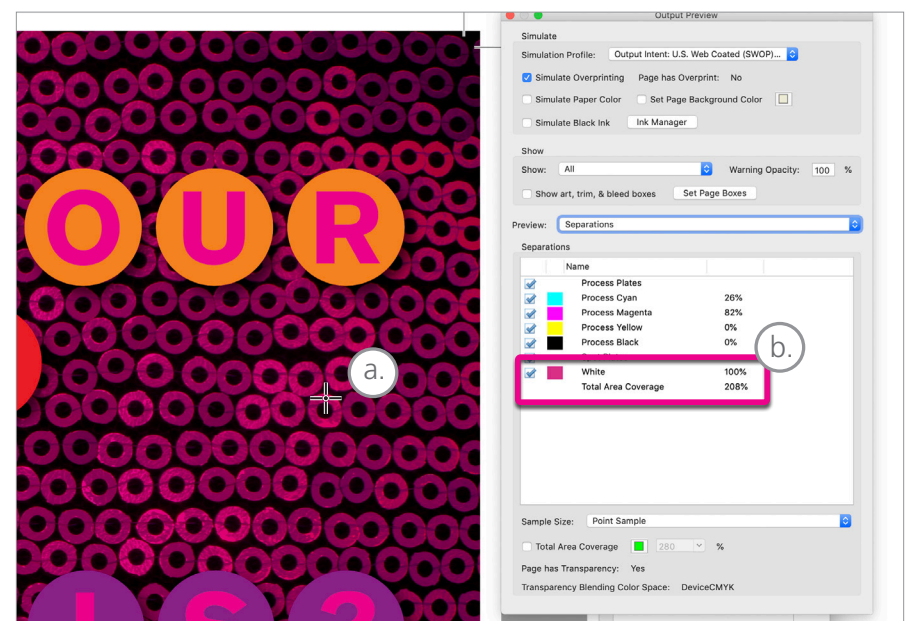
OUR

a.

Output Preview

Simulate

Simulation Profile: Output Intent: U.S. Web Coated (SWOP)...

Simulate Overprinting Page has Overprint: No

Simulate Paper Color Set Page Background Color

Simulate Black Ink Ink Manager

Show

Show: All Warning Opacity: 100 %

Show art, trim, & bleed boxes Set Page Boxes

Preview: Separations

Separations

| Name | |
|---|---|
| Process Plates | |
| Process Cyan | 26% |
| Process Magenta | 82% |
| Process Yellow | 0% |
| Process Black | 0% |
| White | 100% |
| Total Area Coverage | 208% |

b.

Sample Size: Point Sample

Total Area Coverage 280 %

Page has Transparency: Yes

Transparency Blending Color Space: DeviceCMYK